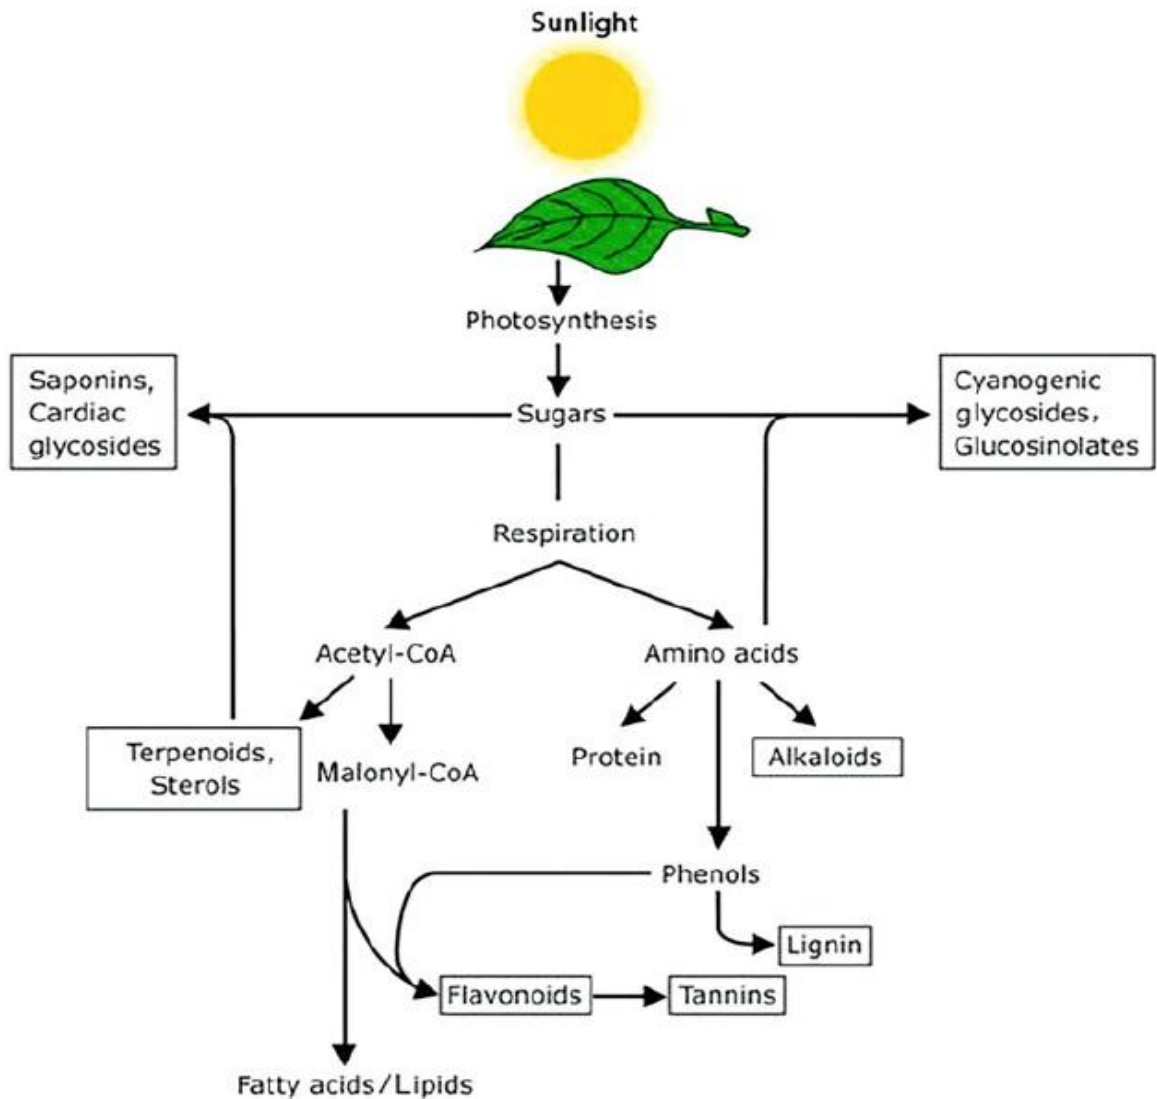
Sunlight

Photosynthesis

Saponins, Cardiac glycosides

Sugars

Cyanogenic glycosides, Glucosinolates

Respiration

Acetyl-CoA

Amino acids

Terpenoids, Sterols

Malonyl-CoA

Protein

Alkaloids

Phenols

Lignin

Flavonoids

Tannins

Fatty acids/Lipids